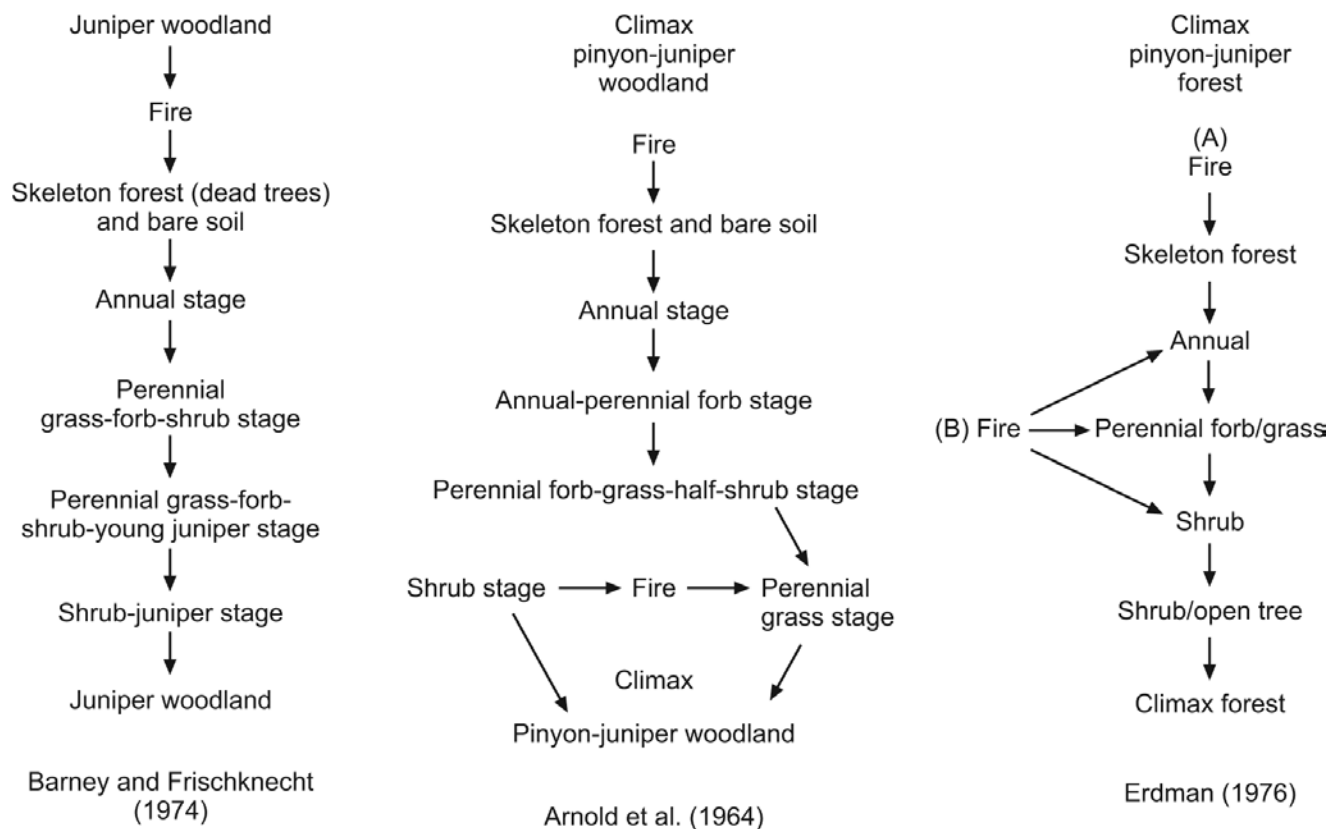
Juniper woodland

Fire

Skeleton forest (dead trees) and bare soil

Annual stage

Perennial grass-forb-shrub stage

Perennial grass-forb-shrub-young juniper stage

Shrub-juniper stage

Juniper woodland

Barney and Frischknecht (1974)

Climax pinyon-juniper woodland

Fire

Skeleton forest and bare soil

Annual stage

Annual-perennial forb stage

Perennial forb-grass-half-shrub stage

Shrub stage

Fire

Perennial grass stage

Climax

Pinyon-juniper woodland

Arnold et al. (1964)

Climax pinyon-juniper forest

(A) Fire

Skeleton forest

Annual

(B) Fire

Perennial forb/grass

Shrub

Shrub/open tree

Climax forest

Erdman (1976)